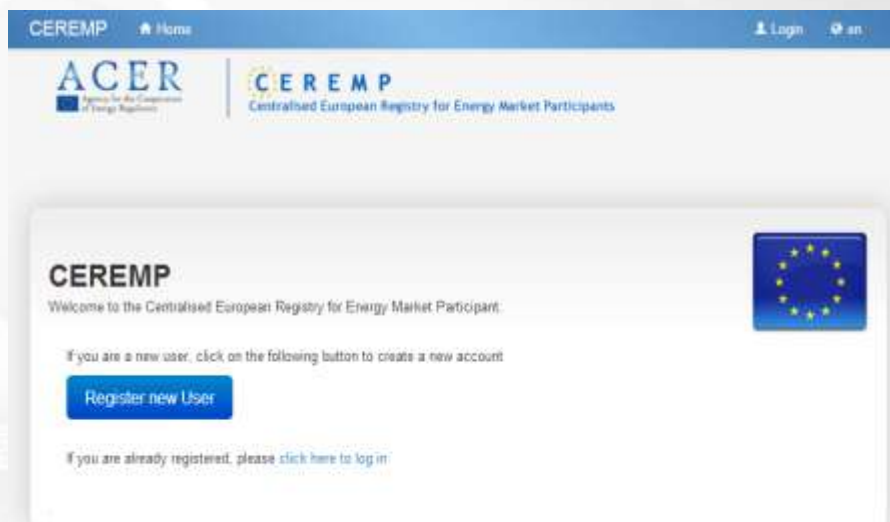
CEREMP Home Login en

ACER
Agency for the Cooperation of Energy Regulators

CEREMP
Centralised European Registry for Energy Market Participants

CEREMP
Welcome to the Centralised European Registry for Energy Market Participant.

If you are a new user, click on the following button to create a new account

Register new User

If you are already registered, please click here to log in